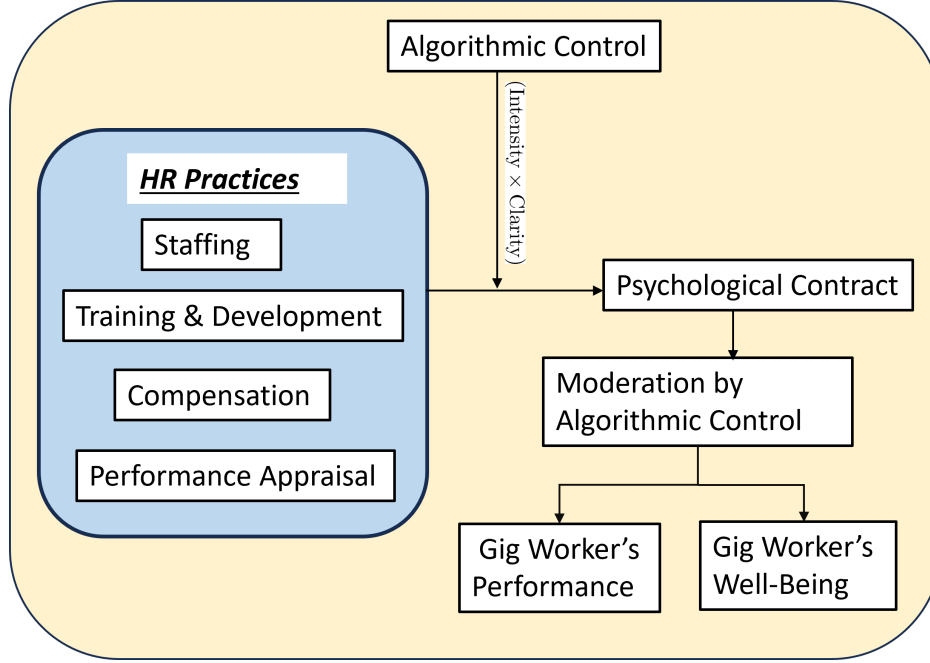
Algorithmic Control

(Intensity $\times$ Clarity)

HR Practices

Staffing

Training & Development

Compensation

Performance Appraisal

Psychological Contract

Moderation by Algorithmic Control

Gig Worker's Performance

Gig Worker's Well-Being